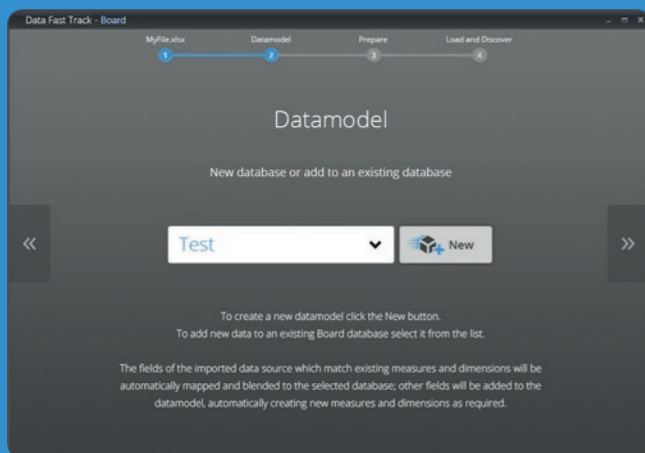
Data Fast Track - Board

MyFile.xlsx
1
Datamodel
2
Prepare
3
Load and Discover
4

Datamodel

New database or add to an existing database

«

Test

New

»

To create a new datamodel click the New button.
To add new data to an existing Board database select it from the list.

The fields of the imported data source which match existing measures and dimensions will be automatically mapped and blended to the selected database; other fields will be added to the datamodel, automatically creating new measures and dimensions as required.